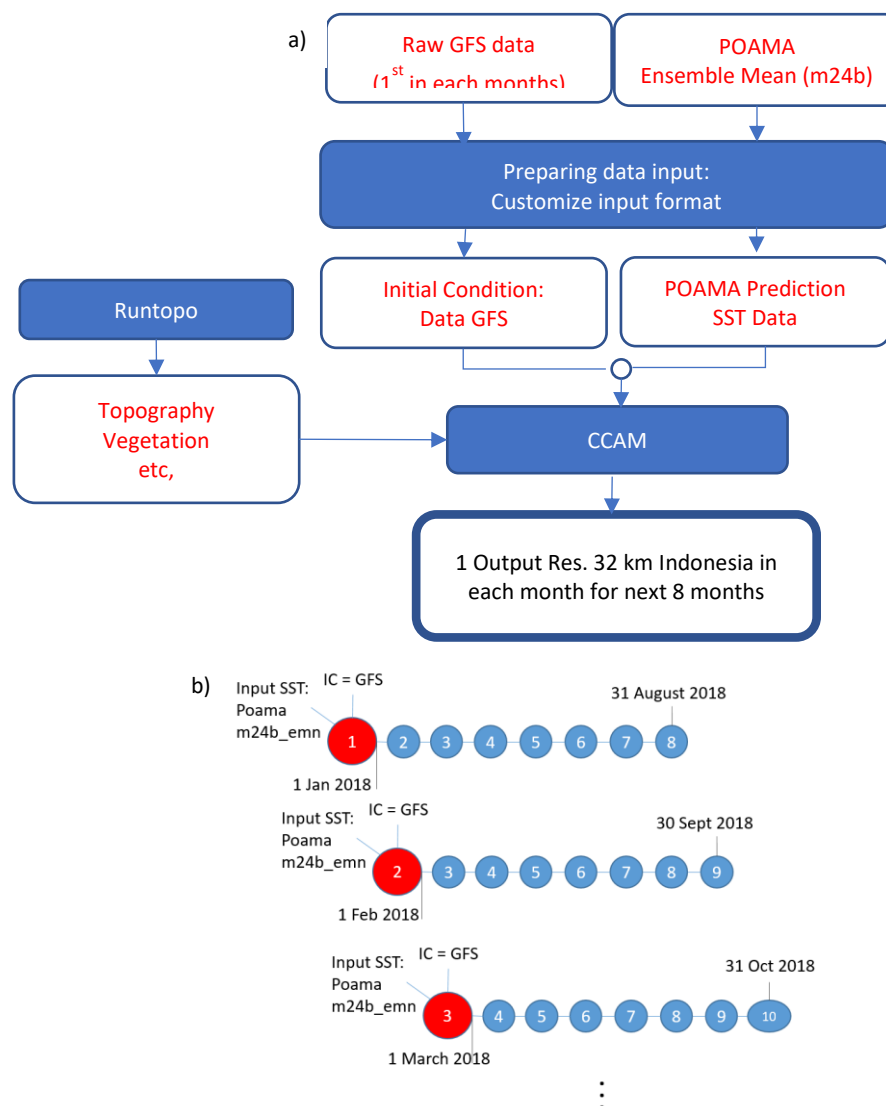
a)

Raw GFS data
($1^{st}$ in each months)

POAMA
Ensemble Mean (m24b)

Preparing data input:
Customize input format

Runtopo

Initial Condition:
Data GFS

POAMA Prediction
SST Data

Topography
Vegetation
etc,

CCAM

1 Output Res. 32 km Indonesia in each month for next 8 months

b)

IC = GFS
Input SST:
Poama
m24b_emn
31 August 2018
1 2 3 4 5 6 7 8
1 Jan 2018

IC = GFS
Input SST:
Poama
m24b_emn
30 Sept 2018
2 3 4 5 6 7 8 9
1 Feb 2018

IC = GFS
Input SST:
Poama
m24b_emn
31 Oct 2018
3 4 5 6 7 8 9 10
1 March 2018

: